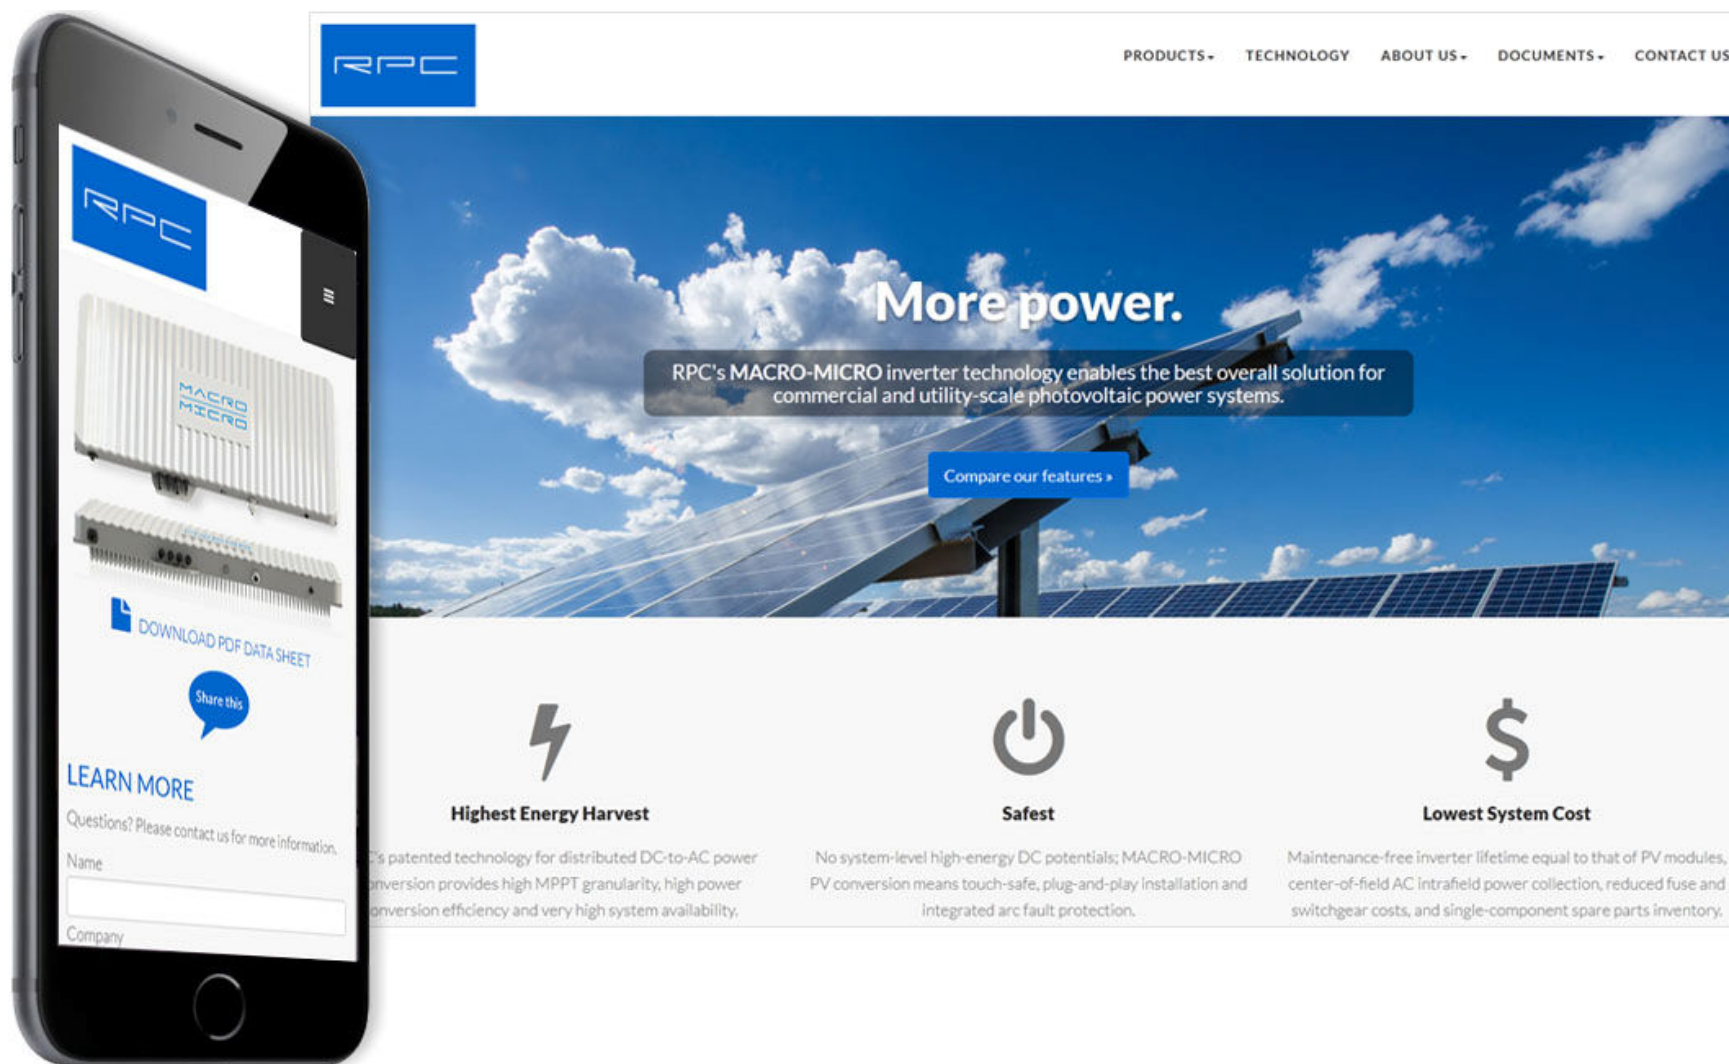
RPC

MACRO
MICRO

DOWNLOAD PDF DATA SHEET

Share this

LEARN MORE

Questions? Please contact us for more information.

Name

Company

RPC

PRODUCTS▾ TECHNOLOGY ABOUT US▾ DOCUMENTS▾ CONTACT US

More power.

RPC's MACRO-MICRO inverter technology enables the best overall solution for commercial and utility-scale photovoltaic power systems.

Compare our features »

Highest Energy Harvest

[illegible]'s patented technology for distributed DC-to-AC power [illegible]nversion provides high MPPT granularity, high power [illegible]onversion efficiency and very high system availability.

Safest

No system-level high-energy DC potentials; MACRO-MICRO PV conversion means touch-safe, plug-and-play installation and integrated arc fault protection.

Lowest System Cost

Maintenance-free inverter lifetime equal to that of PV modules, center-of-field AC intrafield power collection, reduced fuse and switchgear costs, and single-component spare parts inventory.